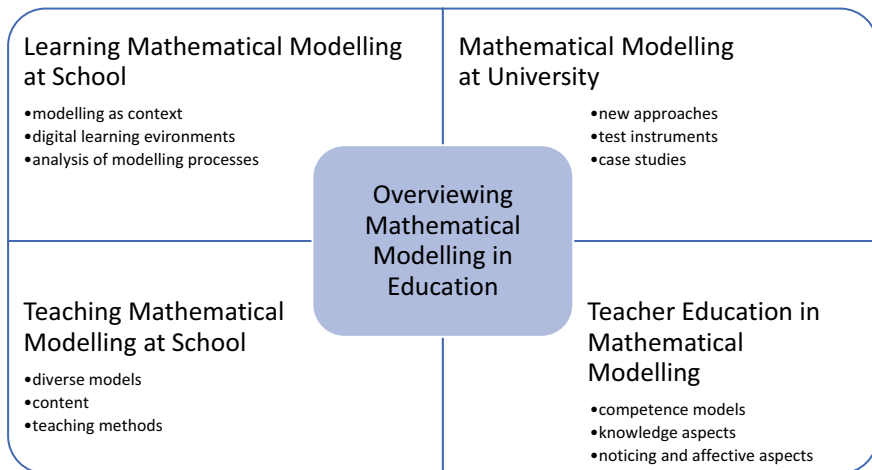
Learning Mathematical Modelling at School

•modelling as context
•digital learning evironments
•analysis of modelling processes

Mathematical Modelling at University

•new approaches
•test instruments
•case studies

Overviewing Mathematical Modelling in Education

Teaching Mathematical Modelling at School

•diverse models
•content
•teaching methods

Teacher Education in Mathematical Modelling

•competence models
•knowledge aspects
•noticing and affective aspects